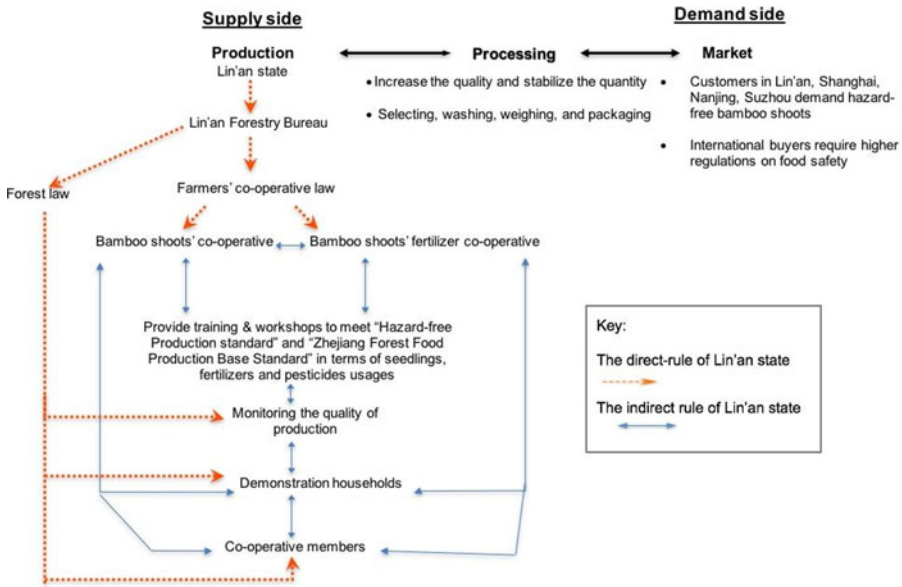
Supply side

Demand side

Production

Processing

Market

Lin'an state

• Increase the quality and stabilize the quantity

• Selecting, washing, weighing, and packaging

• Customers in Lin'an, Shanghai, Nanjing, Suzhou demand hazard-free bamboo shoots

• International buyers require higher regulations on food safety

Lin'an Forestry Bureau

Forest law

Farmers' co-operative law

Bamboo shoots' co-operative

Bamboo shoots' fertilizer co-operative

Provide training & workshops to meet "Hazard-free Production standard" and "Zhejiang Forest Food Production Base Standard" in terms of seedlings, fertilizers and pesticides usages

Monitoring the quality of production

Demonstration households

Co-operative members

Key:

The direct-rule of Lin'an state

The indirect rule of Lin'an state